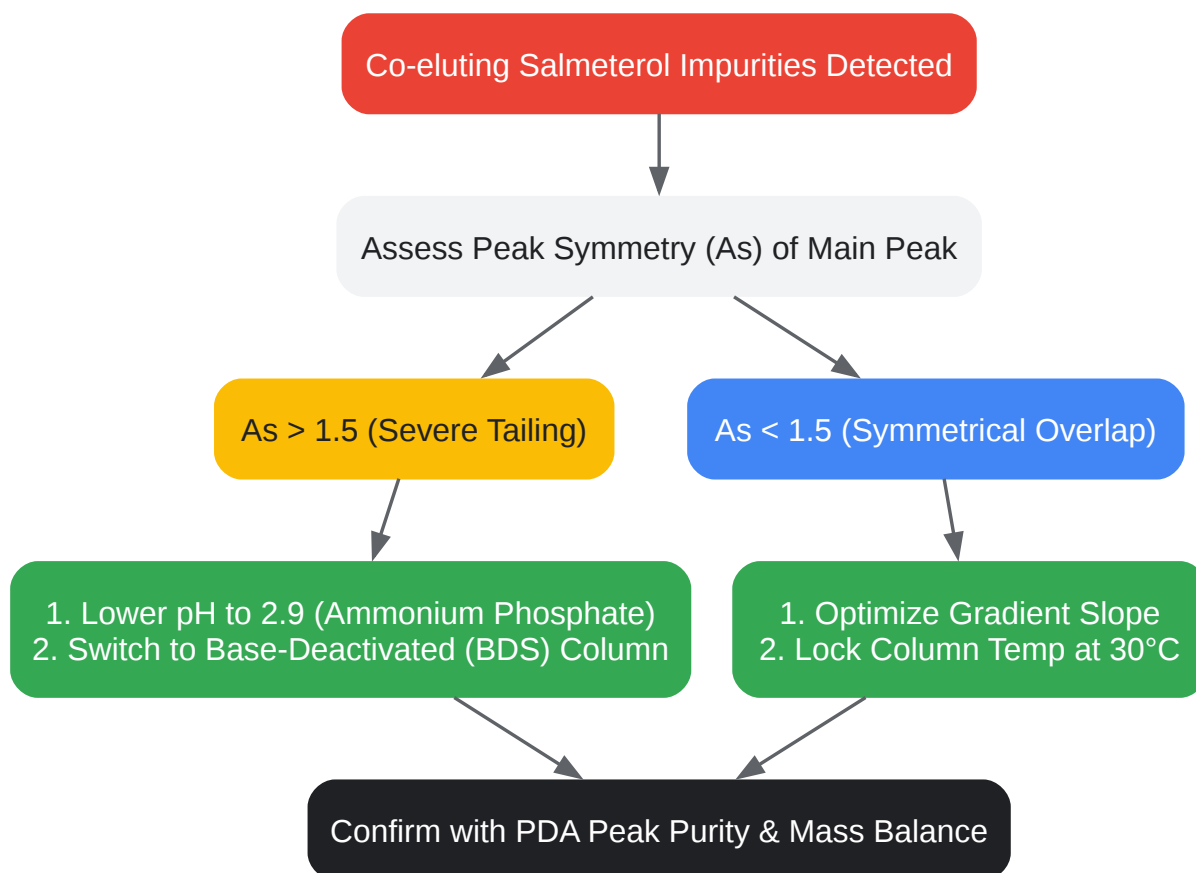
Co-eluting Salmeterol Impurities Detected

Assess Peak Symmetry (As) of Main Peak

As > 1.5 (Severe Tailing)

As < 1.5 (Symmetrical Overlap)

1. Lower pH to 2.9 (Ammonium Phosphate)
2. Switch to Base-Deactivated (BDS) Column

1. Optimize Gradient Slope
2. Lock Column Temp at 30°C

Confirm with PDA Peak Purity & Mass Balance